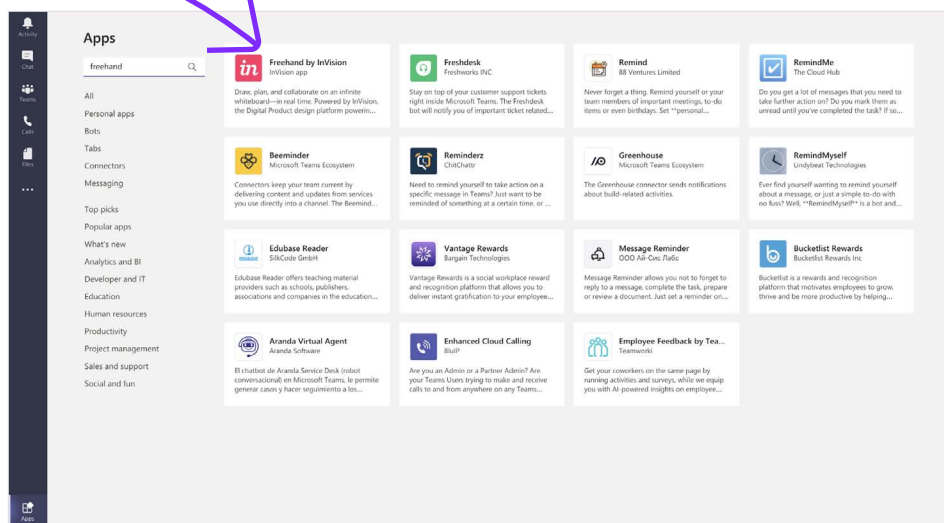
Activity
Chat
Teams
Calls
Files
...
Apps

Apps

freehand

All
Personal apps
Bots
Tabs
Connectors
Messaging

Top picks
Popular apps
What's new
Analytics and BI
Developer and IT
Education
Human resources
Productivity
Project management
Sales and support
Social and fun

Freehand by InVision
InVision app
Draw, plan, and collaborate on an infinite whiteboard—in real time. Powered by InVision, the Digital Product design platform powerin...

Freshdesk
Freshworks INC
Stay on top of your customer support tickets right inside Microsoft Teams. The Freshdesk bot will notify you of important ticket related...

Remind
88 Ventures Limited
Never forget a thing. Remind yourself or your team members of important meetings, to-do items or even birthdays. Set **personal...

RemindMe
The Cloud Hub
Do you get a lot of messages that you need to take further action on? Do you mark them as unread until you've completed the task? If so...

Beeminder
Microsoft Teams Ecosystem
Connectors keep your team current by delivering content and updates from services you use directly into a channel. The Beemind...

Reminderz
ChitChattr
Need to remind yourself to take action on a specific message in Teams? Just want to be reminded of something at a certain time, or ...

Greenhouse
Microsoft Teams Ecosystem
The Greenhouse connector sends notifications about build-related activities.

RemindMyself
Lindybeat Technologies
Ever find yourself wanting to remind yourself about a message, or just a simple to-do with no fuss? Well, **RemindMyself** is a bot and...

Edubase Reader
SilkCode GmbH
Edubase Reader offers teaching material providers such as schools, publishers, associations and companies in the education...

Vantage Rewards
Bargain Technologies
Vantage Rewards is a social workplace reward and recognition platform that allows you to deliver instant gratification to your employee...

Message Reminder
ООО Ай-Сис Лабс
Message Reminder allows you not to forget to reply to a message, complete the task, prepare or review a document. Just set a reminder on...

Bucketlist Rewards
Bucketlist Rewards Inc
Bucketlist is a rewards and recognition platform that motivates employees to grow, thrive and be more productive by helping...

Aranda Virtual Agent
Aranda Software
El chatbot de Aranda Service Desk (robot conversacional) en Microsoft Teams, le permite generar casos y hacer seguimiento a los...

Enhanced Cloud Calling
BluIP
Are you an Admin or a Partner Admin? Are your Teams Users trying to make and receive calls to and from anywhere on any Teams...

Employee Feedback by Tea...
Teamworki
Get your coworkers on the same page by running activities and surveys, while we equip you with AI-powered insights on employee...